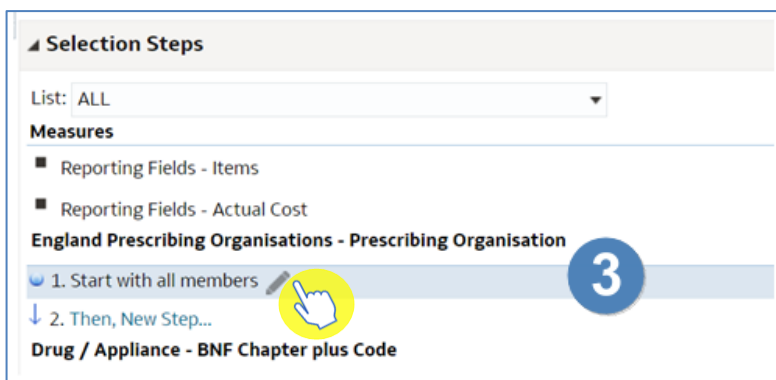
Selection Steps

List: ALL

Measures

Reporting Fields - Items

Reporting Fields - Actual Cost

England Prescribing Organisations - Prescribing Organisation

1. Start with all members

3

2. Then, New Step...

Drug / Appliance - BNF Chapter plus Code